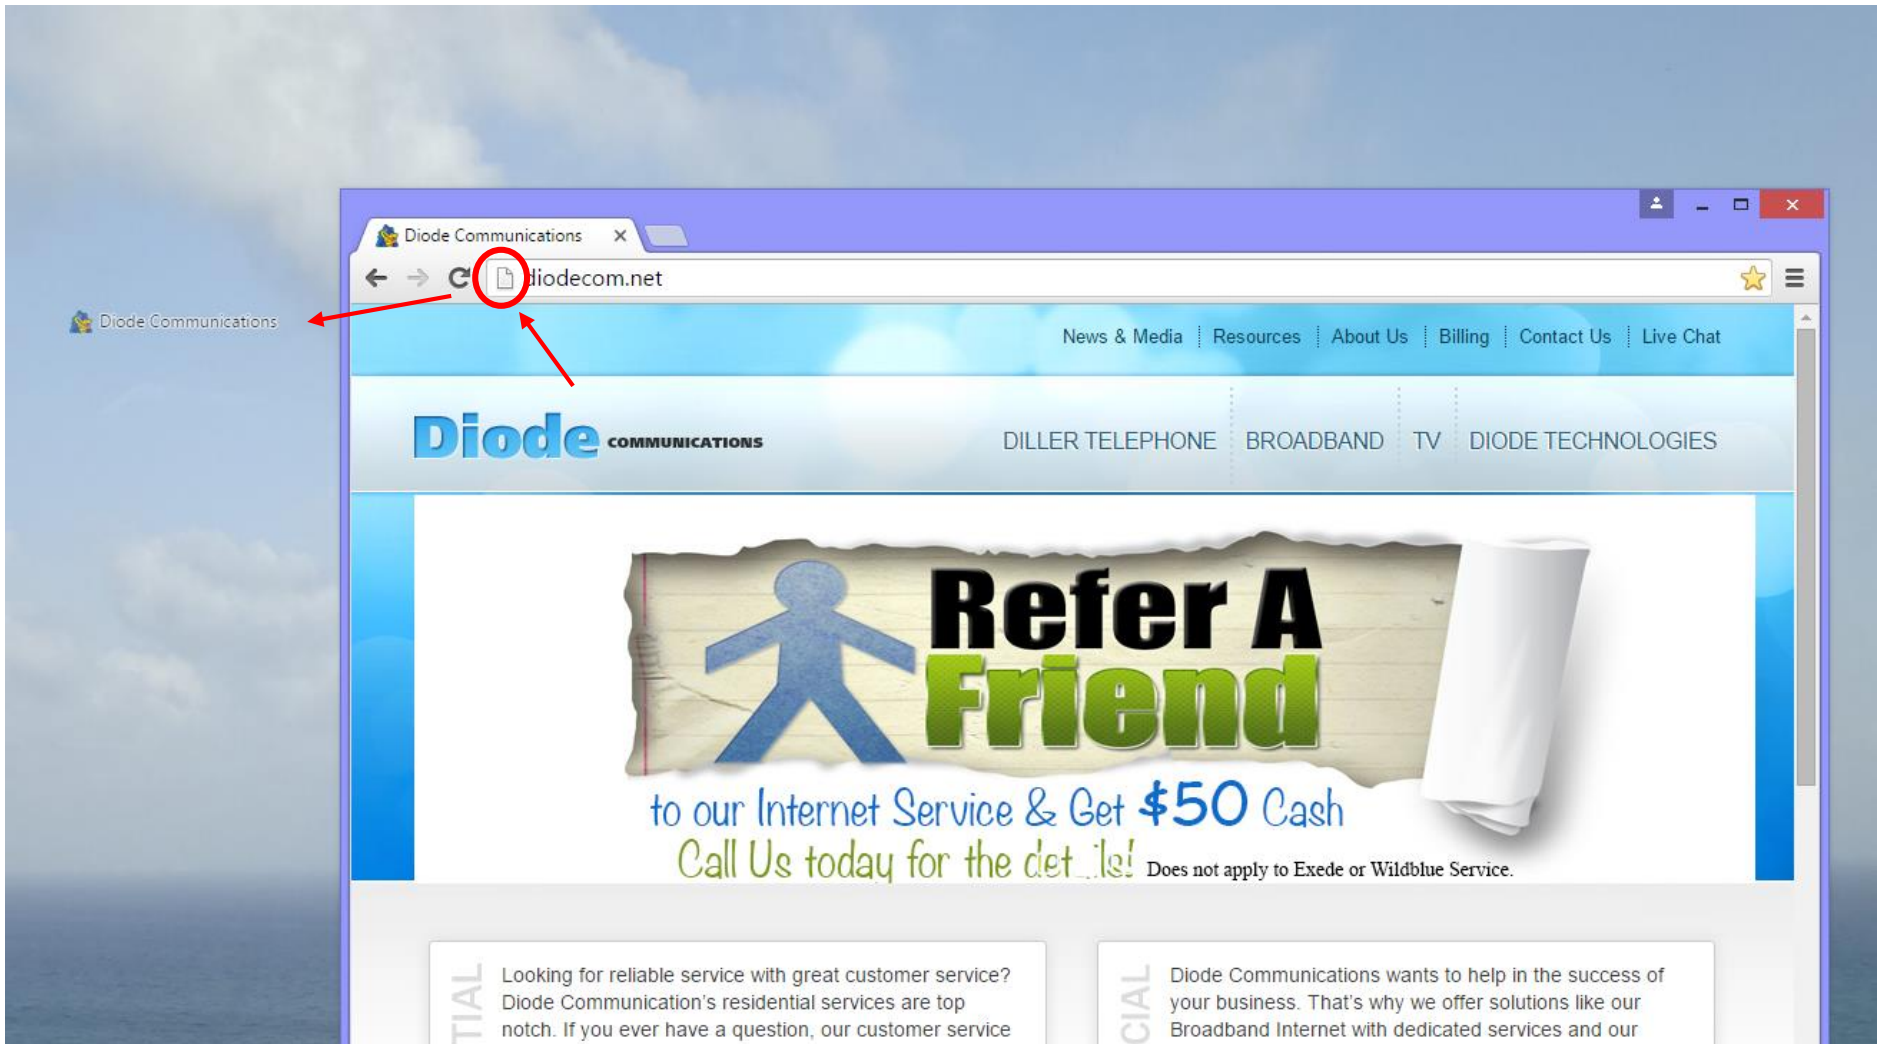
Diode Communications

Diode Communications ×

diodecom.net

News & Media | Resources | About Us | Billing | Contact Us | Live Chat

Diode COMMUNICATIONS

DILLER TELEPHONE BROADBAND TV DIODE TECHNOLOGIES

Refer A Friend

to our Internet Service & Get $50 Cash

Call Us today for the det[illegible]ls! Does not apply to Exede or Wildblue Service.

TIAL

Looking for reliable service with great customer service? Diode Communication's residential services are top notch. If you ever have a question, our customer service

CIAL

Diode Communications wants to help in the success of your business. That's why we offer solutions like our Broadband Internet with dedicated services and our